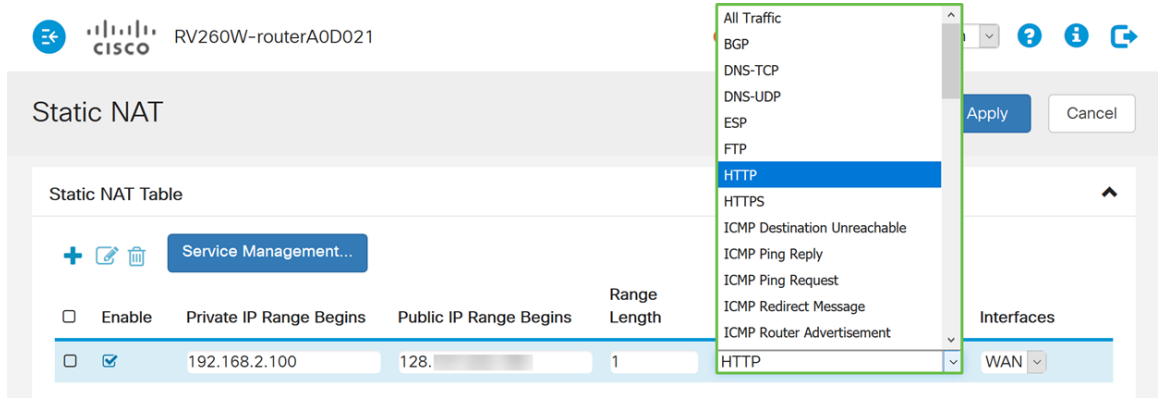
cisco RV260W-routerA0D021

Static NAT

Apply Cancel

Static NAT Table

Service Management...

All Traffic
BGP
DNS-TCP
DNS-UDP
ESP
FTP
HTTP
HTTPS
ICMP Destination Unreachable
ICMP Ping Reply
ICMP Ping Request
ICMP Redirect Message
ICMP Router Advertisement

| | Enable | Private IP Range Begins | Public IP Range Begins | Range Length | | Interfaces |
|---|---|---|---|---|---|---|
| ☐ | ☑ | 192.168.2.100 | 128.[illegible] | 1 | HTTP | WAN |